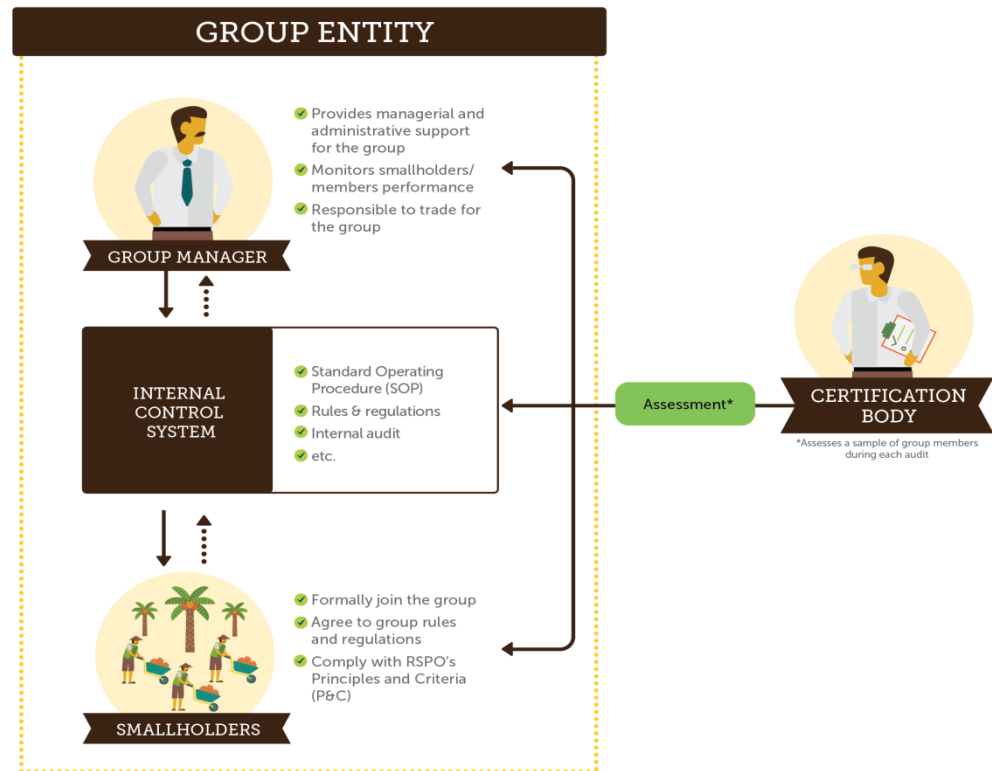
GROUP ENTITY

Provides managerial and administrative support for the group

Monitors smallholders/ members performance

Responsible to trade for the group

GROUP MANAGER

INTERNAL CONTROL SYSTEM

Standard Operating Procedure (SOP)

Rules & regulations

Internal audit

etc.

Assessment*

CERTIFICATION BODY

*Assesses a sample of group members during each audit

Formally join the group

Agree to group rules and regulations

Comply with RSPO's Principles and Criteria (P&C)

SMALLHOLDERS